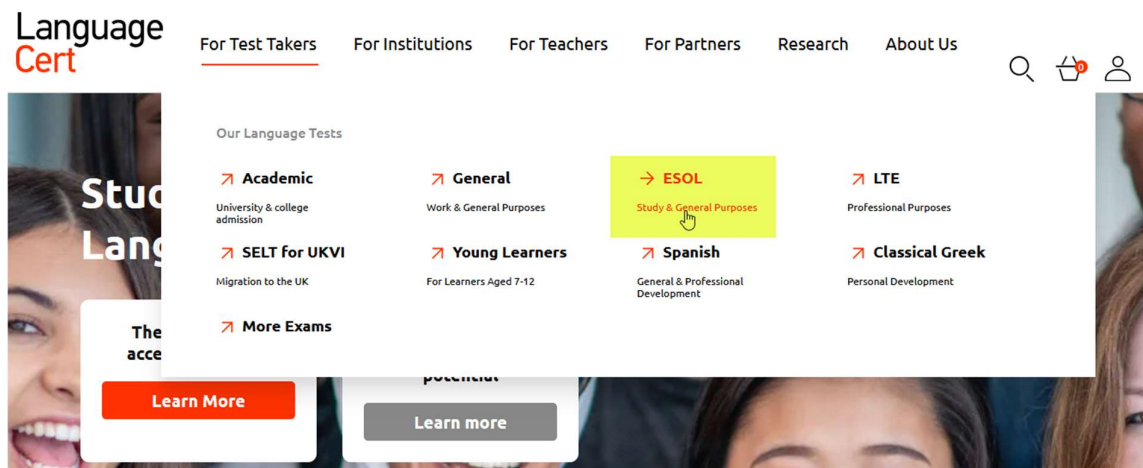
Language Cert

For Test Takers
For Institutions
For Teachers
For Partners
Research
About Us

0

Our Language Tests

Academic
University & college admission

General
Work & General Purposes

ESOL
Study & General Purposes

LTE
Professional Purposes

SELT for UKVI
Migration to the UK

Young Learners
For Learners Aged 7-12

Spanish
General & Professional Development

Classical Greek
Personal Development

More Exams

Stu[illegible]
Lang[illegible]

The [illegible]
acce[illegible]

Learn More

potential

Learn more